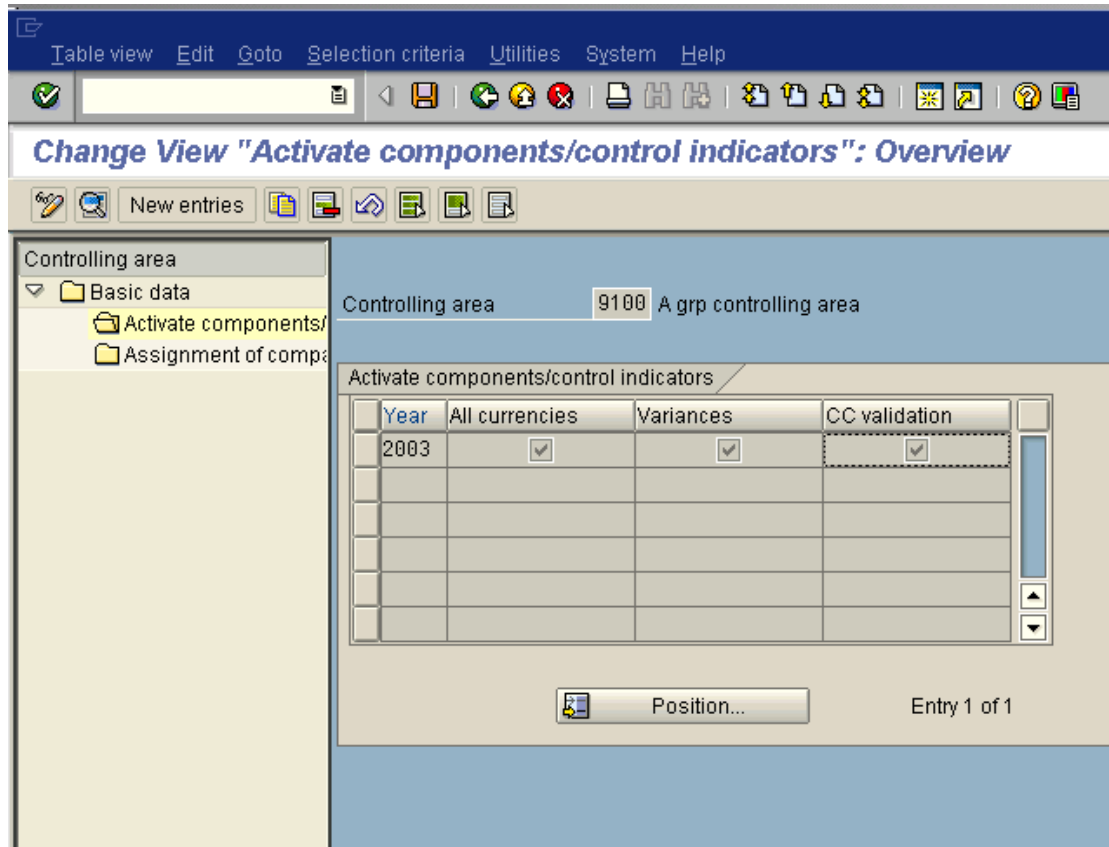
Table view Edit Goto Selection criteria Utilities System Help

Change View "Activate components/control indicators": Overview

New entries

Controlling area
Basic data
Activate components/
Assignment of compa

Controlling area 9100 A grp controlling area

Activate components/control indicators

| Year | All currencies | Variances | CC validation |
|---|---|---|---|
| 2003 | ✓ | ✓ | ✓ |
| | | | |
| | | | |
| | | | |
| | | | |
| | | | |

Position...

Entry 1 of 1